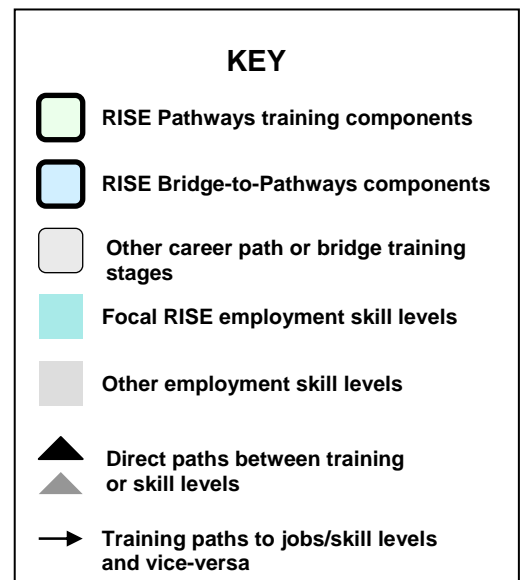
KEY

RISE Pathways training components

RISE Bridge-to-Pathways components

Other career path or bridge training stages

Focal RISE employment skill levels

Other employment skill levels

Direct paths between training or skill levels

Training paths to jobs/skill levels and vice-versa